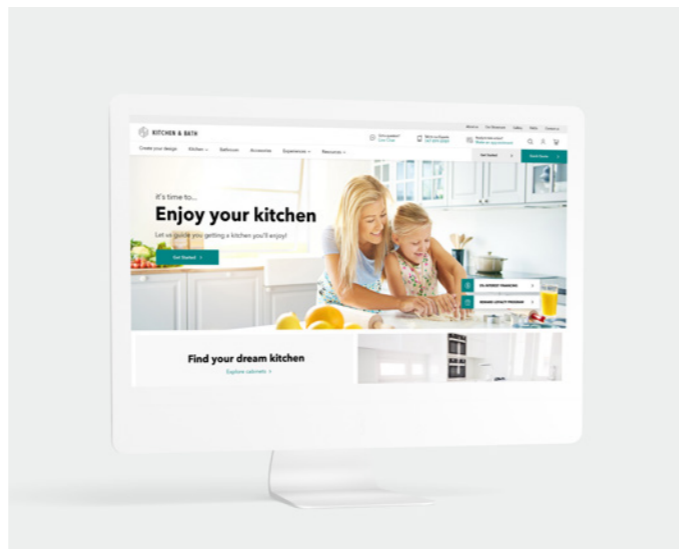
KITCHEN & BATH

About us Our Showroom Gallery FAQs Contact us

Get quote Book an appointment

Create your design Kitchen Bathroom Accessories Experiences Resources

Get Started Build Design

It's time to...

Enjoy your kitchen

Let us guide you getting a kitchen you'll enjoy!

Get Started >

0% INTEREST FINANCING >

REWARD LOYALTY PROGRAM >

Find your dream kitchen

Explore cabinets >